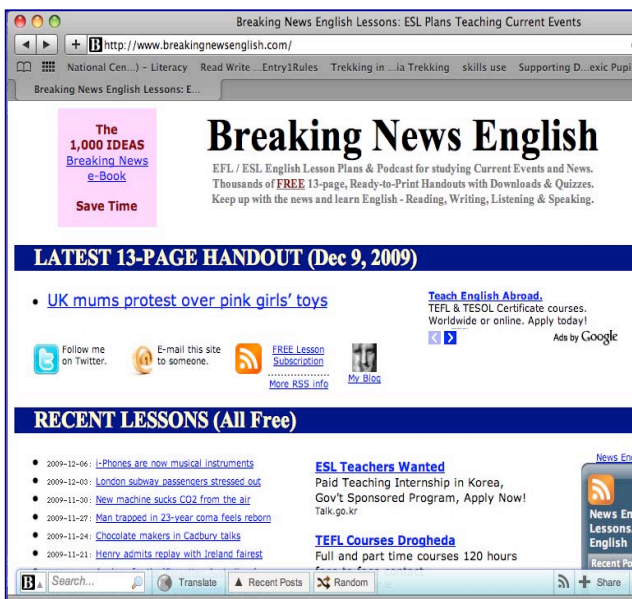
Breaking News English Lessons: ESL Plans Teaching Current Events

http://www.breakingnewsenglish.com/

National Cen...) – Literacy Read Write ...Entry1Rules Trekking in ...ia Trekking skills use Supporting D...exic Pupi

Breaking News English Lessons: E...

The 1,000 IDEAS Breaking News e-Book Save Time

Breaking News English

EFL / ESL English Lesson Plans & Podcast for studying Current Events and News. Thousands of FREE 13-page, Ready-to-Print Handouts with Downloads & Quizzes. Keep up with the news and learn English - Reading, Writing, Listening & Speaking.

LATEST 13-PAGE HANDOUT (Dec 9, 2009)

• UK mums protest over pink girls' toys

Teach English Abroad. TEFL & TESOL Certificate courses. Worldwide or online. Apply today!

Ads by Google

Follow me on Twitter.

E-mail this site to someone.

FREE Lesson Subscription

More RSS info

My Blog

RECENT LESSONS (All Free)

• 2009-12-06: i-Phones are now musical instruments
• 2009-12-03: London subway passengers stressed out
• 2009-11-30: New machine sucks CO2 from the air
• 2009-11-27: Man trapped in 23-year coma feels reborn
• 2009-11-24: Chocolate makers in Cadbury talks
• 2009-11-21: Henry admits replay with Ireland fairest

ESL Teachers Wanted
Paid Teaching Internship in Korea, Gov't Sponsored Program, Apply Now!
Talk.go.kr

TEFL Courses Drogheda
Full and part time courses 120 hours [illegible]

News En
News En Lessons English
Recent Po

Search... Translate Recent Posts Random Share